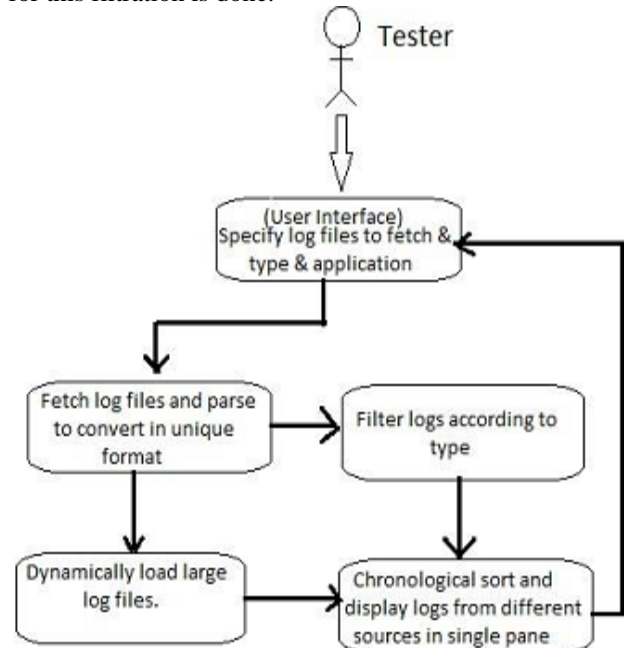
for this imitation is done.

Tester

(User Interface)
Specify log files to fetch & type & application

Fetch log files and parse to convert in unique format

Filter logs according to type

Dynamically load large log files.

Chronological sort and display logs from different sources in single pane